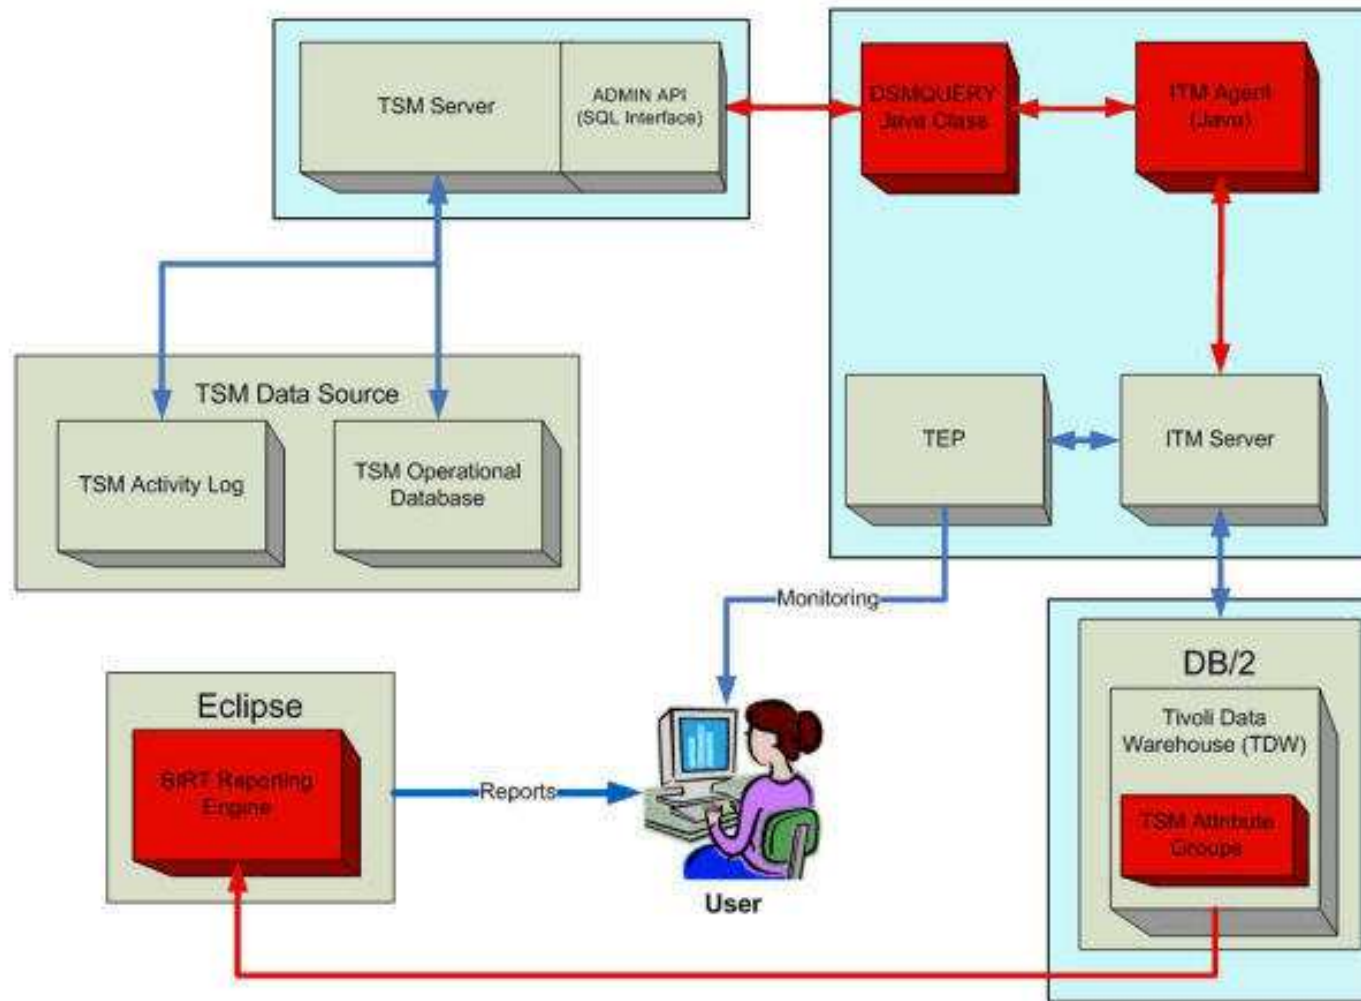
TSM Server

ADMIN API
(SQL Interface)

DSMQUERY
Java Class

ITM Agent
(Java)

TSM Data Source

TSM Activity Log

TSM Operational
Database

TEP

ITM Server

Monitoring

DB/2

Eclipse

Tivoli Data
Warehouse (TDW)

BIRT Reporting
Engine

Reports

TSM Attribute
Groups

User